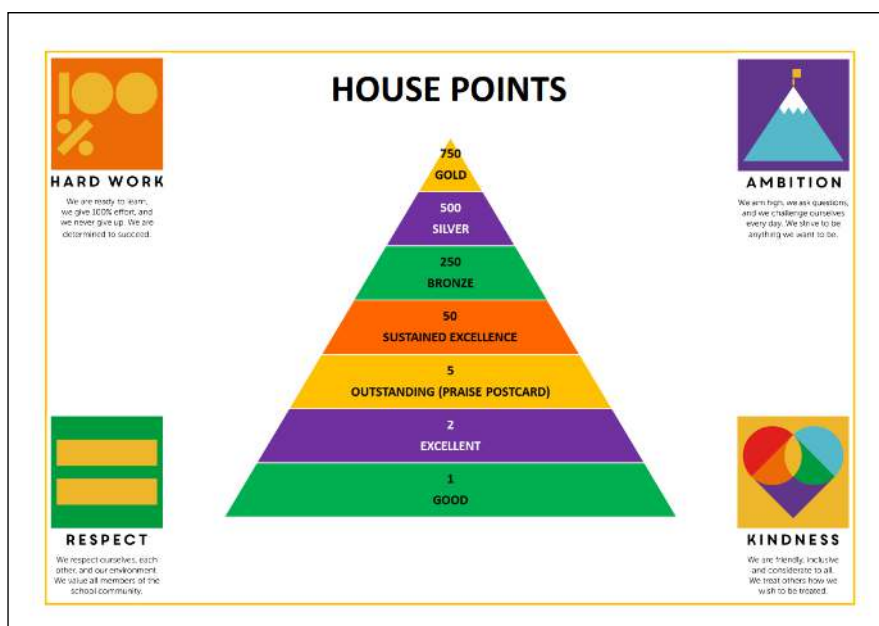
HOUSE POINTS

100%

HARD WORK

We are ready to learn, we give 100% effort, and we never give up. We are determined to succeed.

AMBITION

We aim high, we ask questions, and we challenge ourselves every day. We strive to be anything we want to be.

750
GOLD

500
SILVER

250
BRONZE

50
SUSTAINED EXCELLENCE

5
OUTSTANDING (PRAISE POSTCARD)

2
EXCELLENT

1
GOOD

RESPECT

We respect ourselves, each other, and our environment. We value all members of the school community.

KINDNESS

We are friendly, inclusive and considerate to all. We treat others how we wish to be treated.